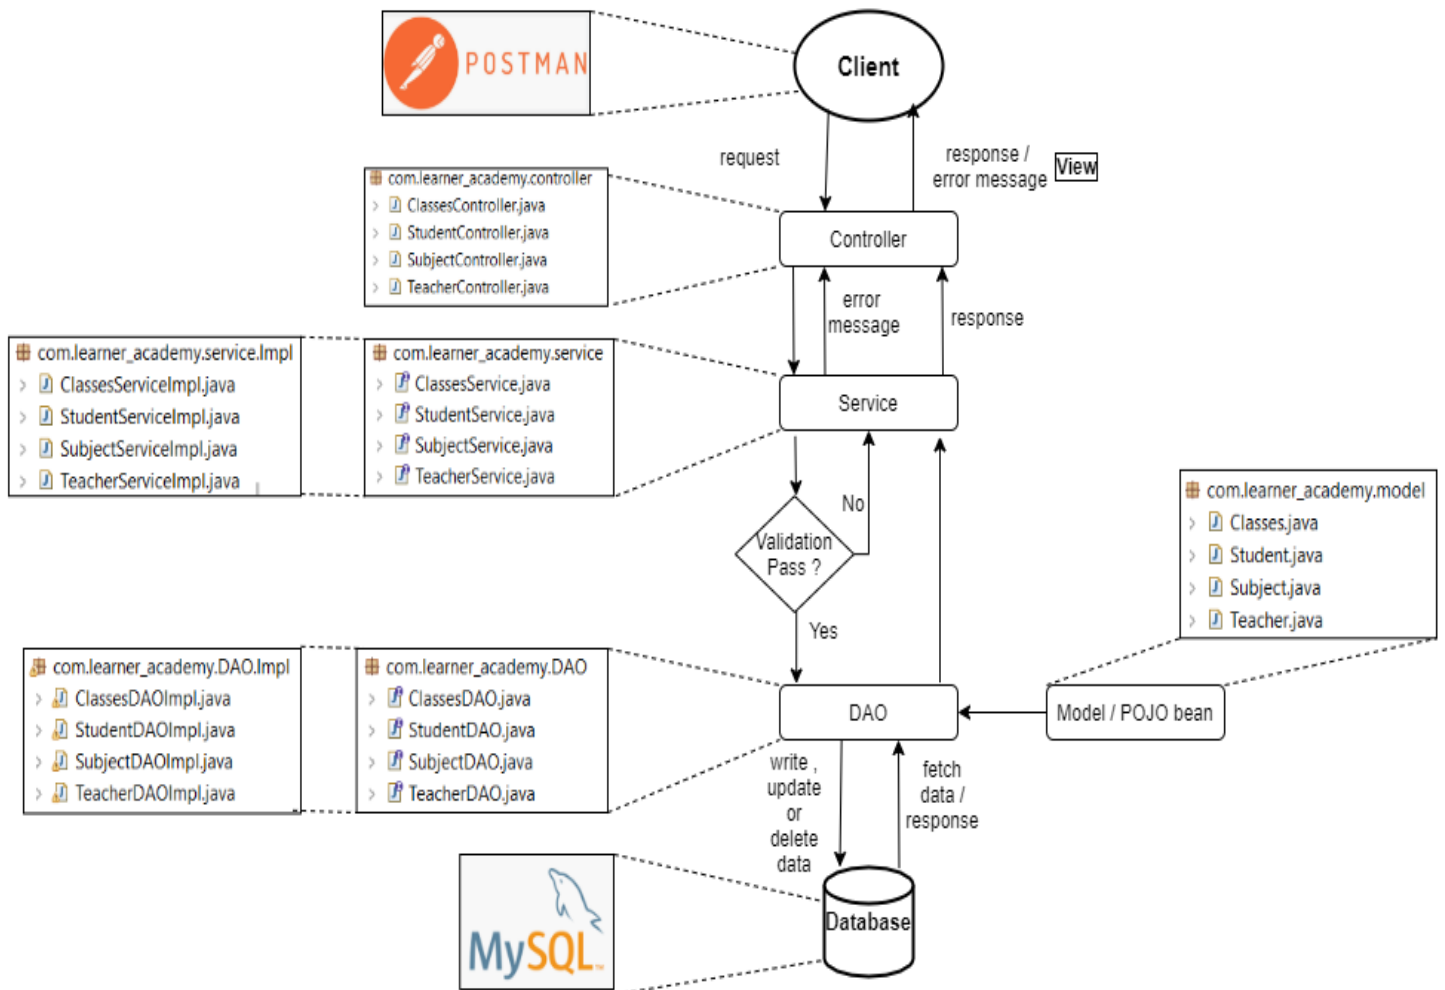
POSTMAN

Client

request

response / error message

View

com.learner_academy.controller
ClassesController.java
StudentController.java
SubjectController.java
TeacherController.java

Controller

error message

response

com.learner_academy.service.Impl
ClassesServiceImpl.java
StudentServiceImpl.java
SubjectServiceImpl.java
TeacherServiceImpl.java

com.learner_academy.service
ClassesService.java
StudentService.java
SubjectService.java
TeacherService.java

Service

No

Validation Pass ?

Yes

com.learner_academy.model
Classes.java
Student.java
Subject.java
Teacher.java

com.learner_academy.DAO.Impl
ClassesDAOImpl.java
StudentDAOImpl.java
SubjectDAOImpl.java
TeacherDAOImpl.java

com.learner_academy.DAO
ClassesDAO.java
StudentDAO.java
SubjectDAO.java
TeacherDAO.java

DAO

Model / POJO bean

write , update or delete data

fetch data / response

MySQL

Database